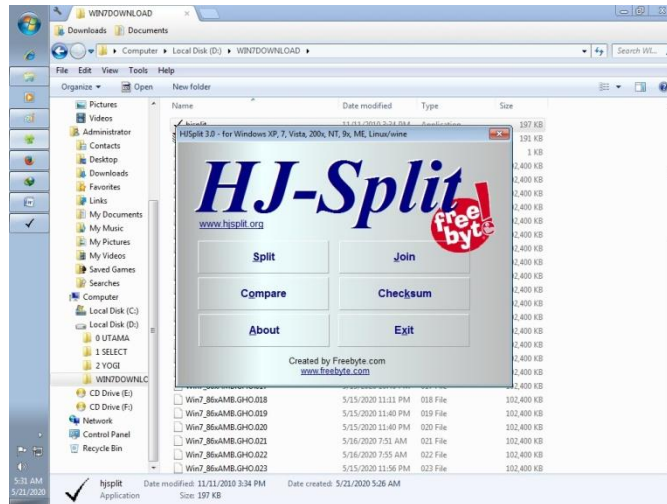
WIN7DOWNLOAD

Downloads
Documents

Computer ▸ Local Disk (D:) ▸ WIN7DOWNLOAD ▸

Search Wi...

File Edit View Tools Help

Organize ▾
Open
New folder

Pictures
Videos
Administrator
Contacts
Desktop
Downloads
Favorites
Links
My Documents
My Music
My Pictures
My Videos
Saved Games
Searches
Computer
Local Disk (C:)
Local Disk (D:)
0 UTAMA
1 SELECT
2 YOGI
WIN7DOWNLC
CD Drive (E:)
CD Drive (F:)
Network
Control Panel
Recycle Bin

| Name | Date modified | Type | Size |
|---|---|---|---|
| hjsplit | 11/11/2010 3:34 PM | Application | 197 KB |
| | | | 191 KB |
| | | | 1 KB |
| | | | 102,400 KB |
| | | | 102,400 KB |
| | | | 102,400 KB |
| | | | 102,400 KB |
| | | | 102,400 KB |
| | | | 102,400 KB |
| | | | 102,400 KB |
| | | | 102,400 KB |
| | | | 102,400 KB |
| | | | 102,400 KB |
| | | | 102,400 KB |
| | | | 102,400 KB |
| | | | 102,400 KB |
| | | | 102,400 KB |
| | | | 102,400 KB |
| | | | 102,400 KB |
| | | | 102,400 KB |
| Win7_86xAMB.GHO.018 | 5/15/2020 11:11 PM | 018 File | 102,400 KB |
| Win7_86xAMB.GHO.019 | 5/15/2020 11:40 PM | 019 File | 102,400 KB |
| Win7_86xAMB.GHO.020 | 5/15/2020 11:40 PM | 020 File | 102,400 KB |
| Win7_86xAMB.GHO.021 | 5/16/2020 7:51 AM | 021 File | 102,400 KB |
| Win7_86xAMB.GHO.022 | 5/16/2020 7:55 AM | 022 File | 102,400 KB |
| Win7_86xAMB.GHO.023 | 5/16/2020 11:56 PM | 023 File | 102,400 KB |

HJSplit 3.0 - for Windows XP, 7, Vista, 200x, NT, 9x, ME, Linux/wine

HJ-Split
freebyte!
www.hjsplit.org

Split
Join
Compare
Checksum
About
Exit

Created by Freebyte.com
www.freebyte.com

hjsplit Date modified: 11/11/2010 3:34 PM Date created: 5/21/2020 5:26 AM
Application Size: 197 KB

5:31 AM
5/21/2020